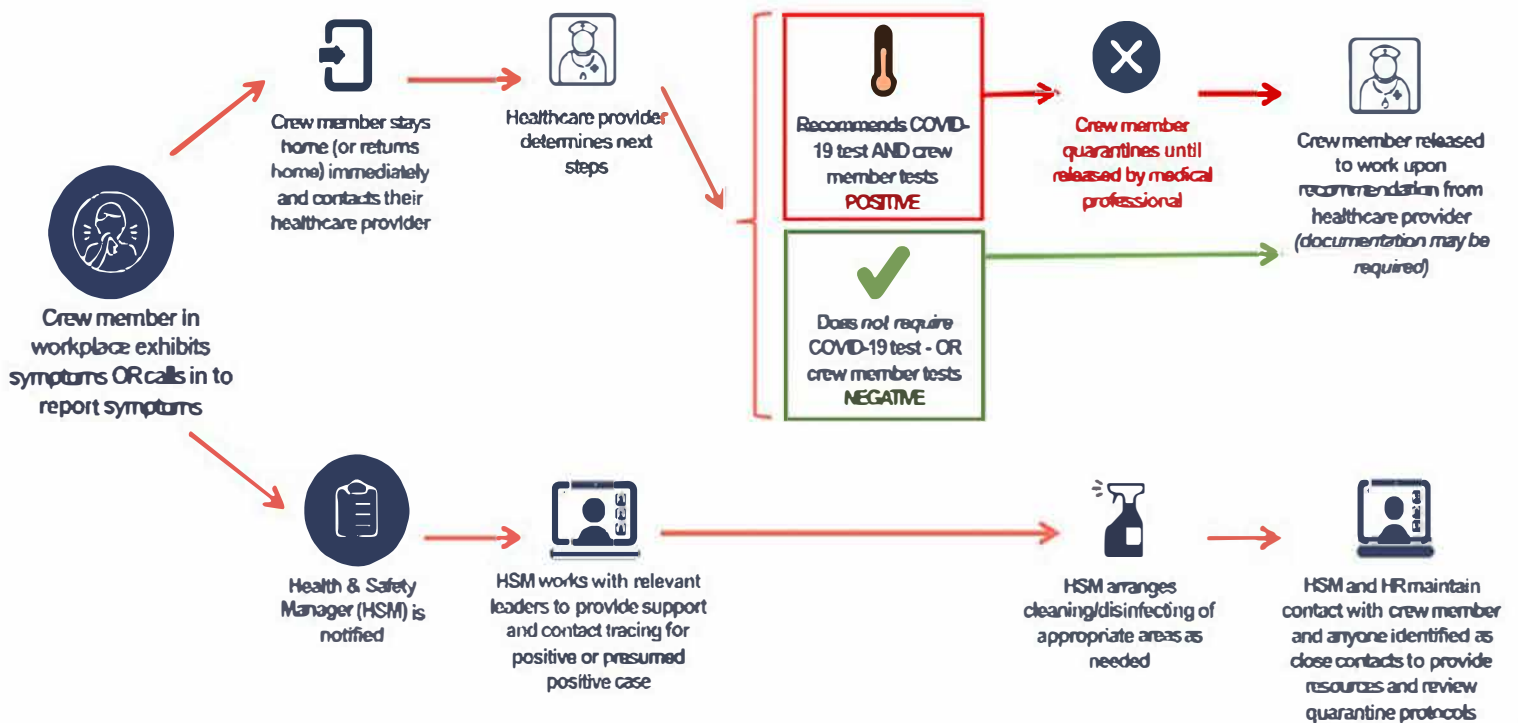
Crew member in workplace exhibits symptoms OR calls in to report symptoms

Crew member stays home (or returns home) immediately and contacts their healthcare provider

Healthcare provider determines next steps

Recommends COVID-19 test AND crew member tests POSITIVE

Crew member quarantines until released by medical professional

Crew member released to work upon recommendation from healthcare provider (documentation may be required)

Does *not* require COVID-19 test - OR crew member tests NEGATIVE

Health & Safety Manager (HSM) is notified

HSM works with relevant leaders to provide support and contact tracing for positive or presumed positive case

HSM arranges cleaning/disinfecting of appropriate areas as needed

HSM and HR maintain contact with crew member and anyone identified as close contacts to provide resources and review quarantine protocols